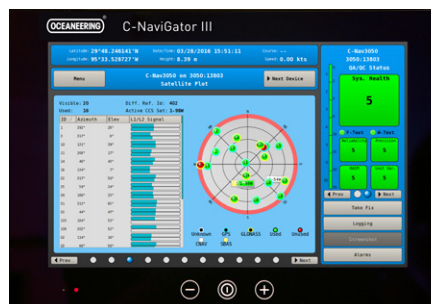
OCEANEERING C-NaviGator III

Latitude: 29°48.246141'N
Longitude: 95°33.528727'W
Date/Time: 02/28/2016 15:51:13
Height: 8.39 m
Course: --
Speed: 0.00 kts

C-Nav3050
3050:13803
QA/QC Status

Menu
C-Nav3050 on 3050:13803
Satellite Plot
Next Device

Sys. Health
5

Visible: 29
Used: 20
Diff. Ref. Id: 402
Active CCS Set: S-NW

| ID | Azimuth | Elev | L1/L2 Signal |
|---|---|---|---|
| 1 | 202° | 26° | |
| 3 | 82° | 33° | |
| 12 | 237° | 38° | |
| 14 | 320° | 15° | |
| 24 | 40° | 69° | |
| 25 | 270° | 7° | |
| 29 | 337° | 68° | |
| 31 | 172° | 9° | |
| 32 | 321° | 26° | |
| 40 | 44° | 67° | |
| 48 | 24° | 66° | |
| 51 | 98° | 59° | |
| 100 | 322° | 69° | |
| 117 | 134° | 20° | |
| 129 | 200° | 3° | |

Unknown GPS GLONASS SBAS Unused Used
CNAV SBAS

5

Prev Next

Take Fix
Logging
Screenshot
Alarms

Prev Next